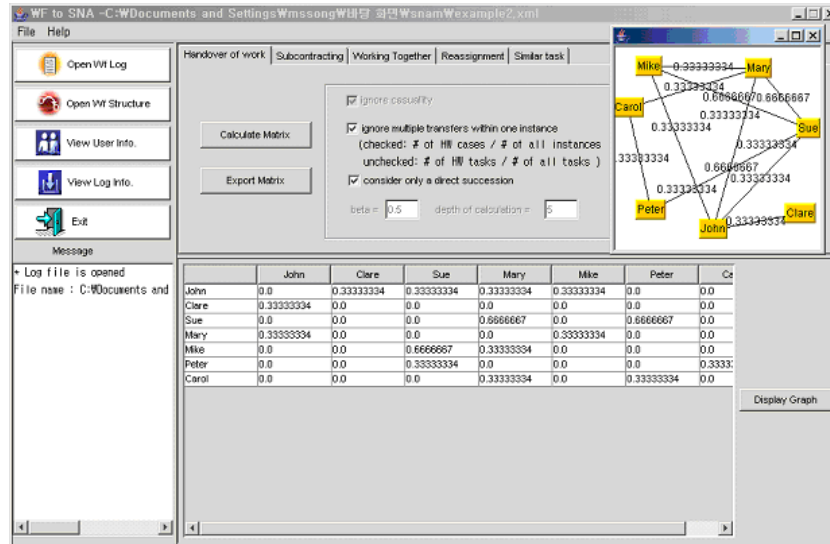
WF to SNA -C:₩Documents and Settings₩mssong₩바탕 화면₩snam₩example2.xml

File Help

Open Wf Log
Open Wf Structure
View User Info.
View Log Info.
Exit

Message

+ Log file is opened
File name : C:₩Documents and

Handover of work | Subcontracting | Working Together | Reassignment | Similar task

Calculate Matrix
Export Matrix

ignore casuality
ignore multiple transfers within one instance
(checked: # of HW cases / # of all instances
unchecked: # of HW tasks / # of all tasks )
consider only a direct succession

beta = 0.5 depth of calculation = 5

|  | John | Clare | Sue | Mary | Mike | Peter | Ca |
|---|---|---|---|---|---|---|---|
| John | 0.0 | 0.33333334 | 0.33333334 | 0.33333334 | 0.33333334 | 0.0 | 0.0 |
| Clare | 0.33333334 | 0.0 | 0.0 | 0.0 | 0.0 | 0.0 | 0.0 |
| Sue | 0.0 | 0.0 | 0.0 | 0.6666667 | 0.0 | 0.6666667 | 0.0 |
| Mary | 0.33333334 | 0.0 | 0.0 | 0.0 | 0.33333334 | 0.0 | 0.0 |
| Mike | 0.0 | 0.0 | 0.6666667 | 0.33333334 | 0.0 | 0.0 | 0.0 |
| Peter | 0.0 | 0.0 | 0.33333334 | 0.0 | 0.0 | 0.0 | 0.3333 |
| Carol | 0.0 | 0.0 | 0.0 | 0.33333334 | 0.0 | 0.33333334 | 0.0 |

Display Graph

Mike 0.33333334 Mary
0.33333334
Carol 0.6666667 0.6666667
0.33333334 0.33333334
Sue
.33333334 0.33333334
0.6666667
0.33333334
0.33333334
Peter
John 0.33333334 Clare